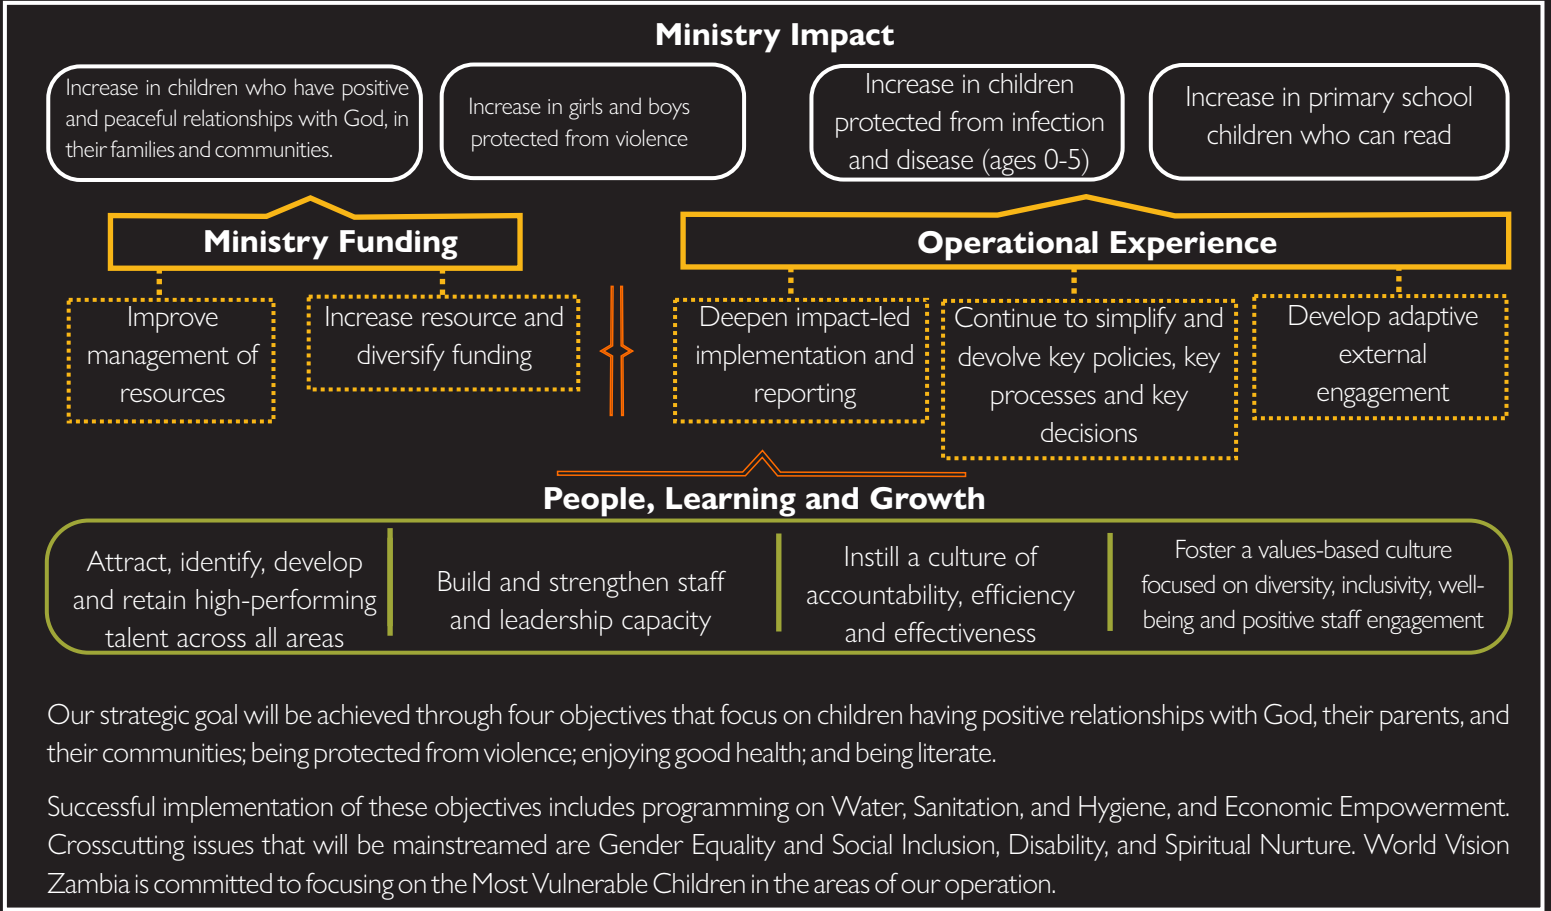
Ministry Impact

Increase in children who have positive and peaceful relationships with God, in their families and communities.

Increase in girls and boys protected from violence

Increase in children protected from infection and disease (ages 0-5)

Increase in primary school children who can read

Ministry Funding

Operational Experience

Improve management of resources

Increase resource and diversify funding

Deepen impact-led implementation and reporting

Continue to simplify and devolve key policies, key processes and key decisions

Develop adaptive external engagement

People, Learning and Growth

Attract, identify, develop and retain high-performing talent across all areas

Build and strengthen staff and leadership capacity

Instill a culture of accountability, efficiency and effectiveness

Foster a values-based culture focused on diversity, inclusivity, well-being and positive staff engagement

Our strategic goal will be achieved through four objectives that focus on children having positive relationships with God, their parents, and their communities; being protected from violence; enjoying good health; and being literate.

Successful implementation of these objectives includes programming on Water, Sanitation, and Hygiene, and Economic Empowerment. Crosscutting issues that will be mainstreamed are Gender Equality and Social Inclusion, Disability, and Spiritual Nurture. World Vision Zambia is committed to focusing on the Most Vulnerable Children in the areas of our operation.